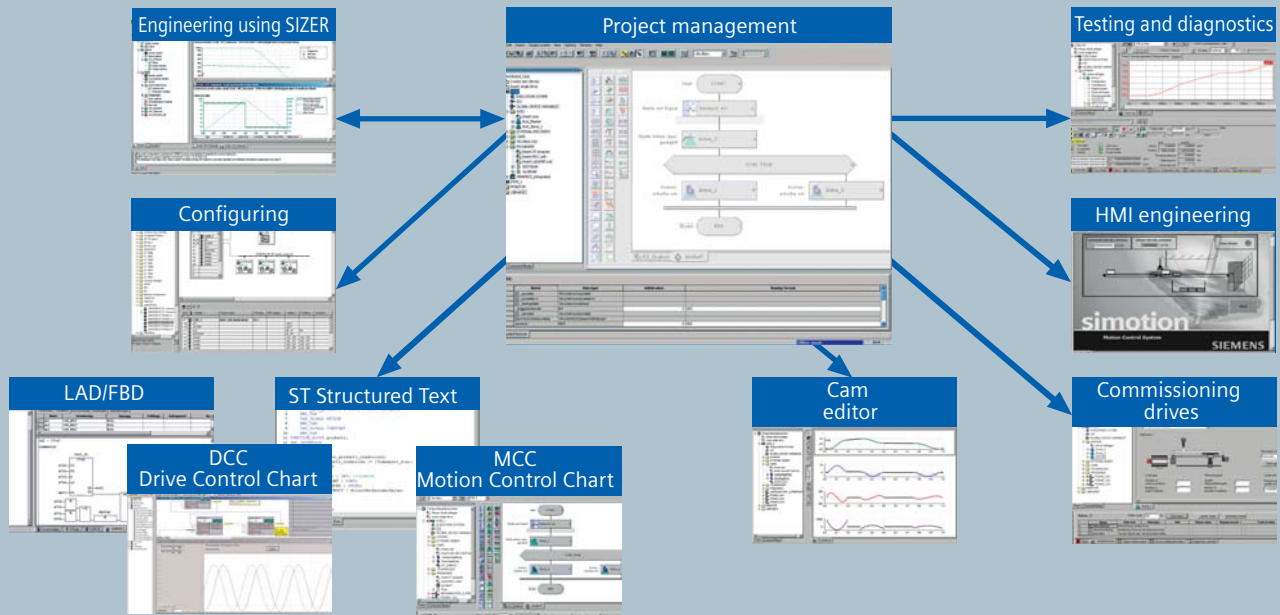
Engineering using SIZER

Project management

Testing and diagnostics

Configuring

HMI engineering

simotion

Motion Control System

SIEMENS

LAD/FBD

ST Structured Text

Cam editor

Commissioning drives

DCC
Drive Control Chart

MCC
Motion Control Chart